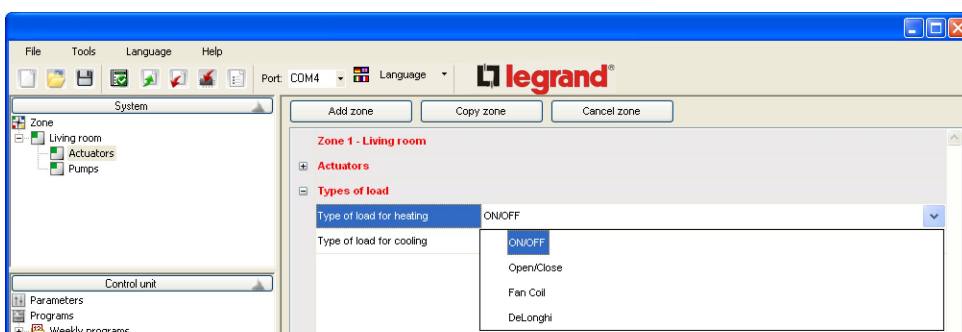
File Tools Language Help

Port: COM4 Language

legrand®

System

Zone
Living room
Actuators
Pumps

Control unit

Parameters
Programs
Weekly programs

Add zone Copy zone Cancel zone

Zone 1 - Living room

Actuators

Types of load

Type of load for heating ON/OFF

Type of load for cooling

ON/OFF
Open/Close
Fan Coil
DeLonghi